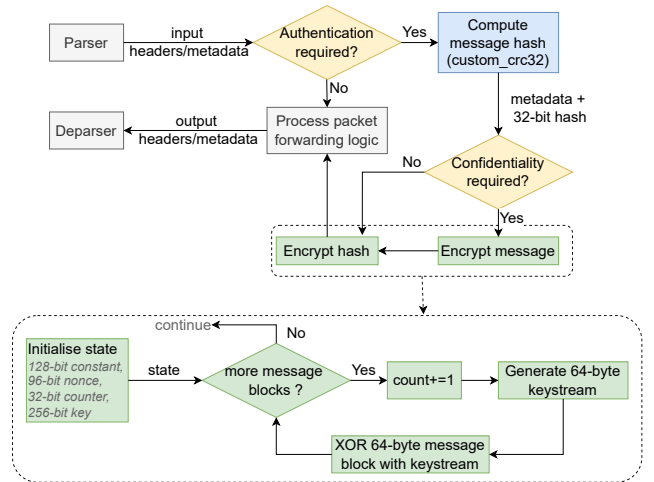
Parser

input headers/metadata

Authentication required?

Yes

Compute message hash (custom_crc32)

No

metadata + 32-bit hash

Deparser

output headers/metadata

Process packet forwarding logic

No

Confidentiality required?

Yes

Encrypt hash

Encrypt message

continue

No

Initialise state

128-bit constant, 96-bit nonce, 32-bit counter, 256-bit key

state

more message blocks ?

Yes

count+=1

Generate 64-byte keystream

XOR 64-byte message block with keystream